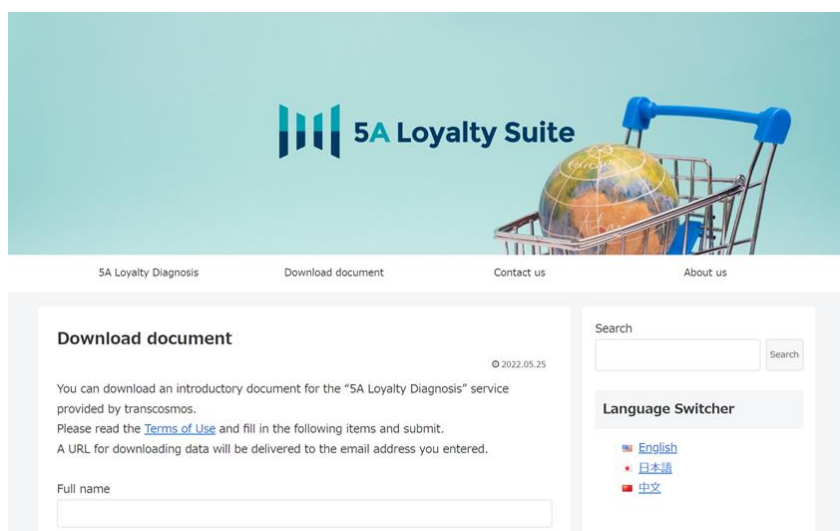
5A Loyalty Suite

5A Loyalty Diagnosis Download document Contact us About us

Download document

2022.05.25

You can download an introductory document for the "5A Loyalty Diagnosis" service provided by transcosmos.
Please read the Terms of Use and fill in the following items and submit.
A URL for downloading data will be delivered to the email address you entered.

Full name

Search

Search

Language Switcher

English
日本語
中文